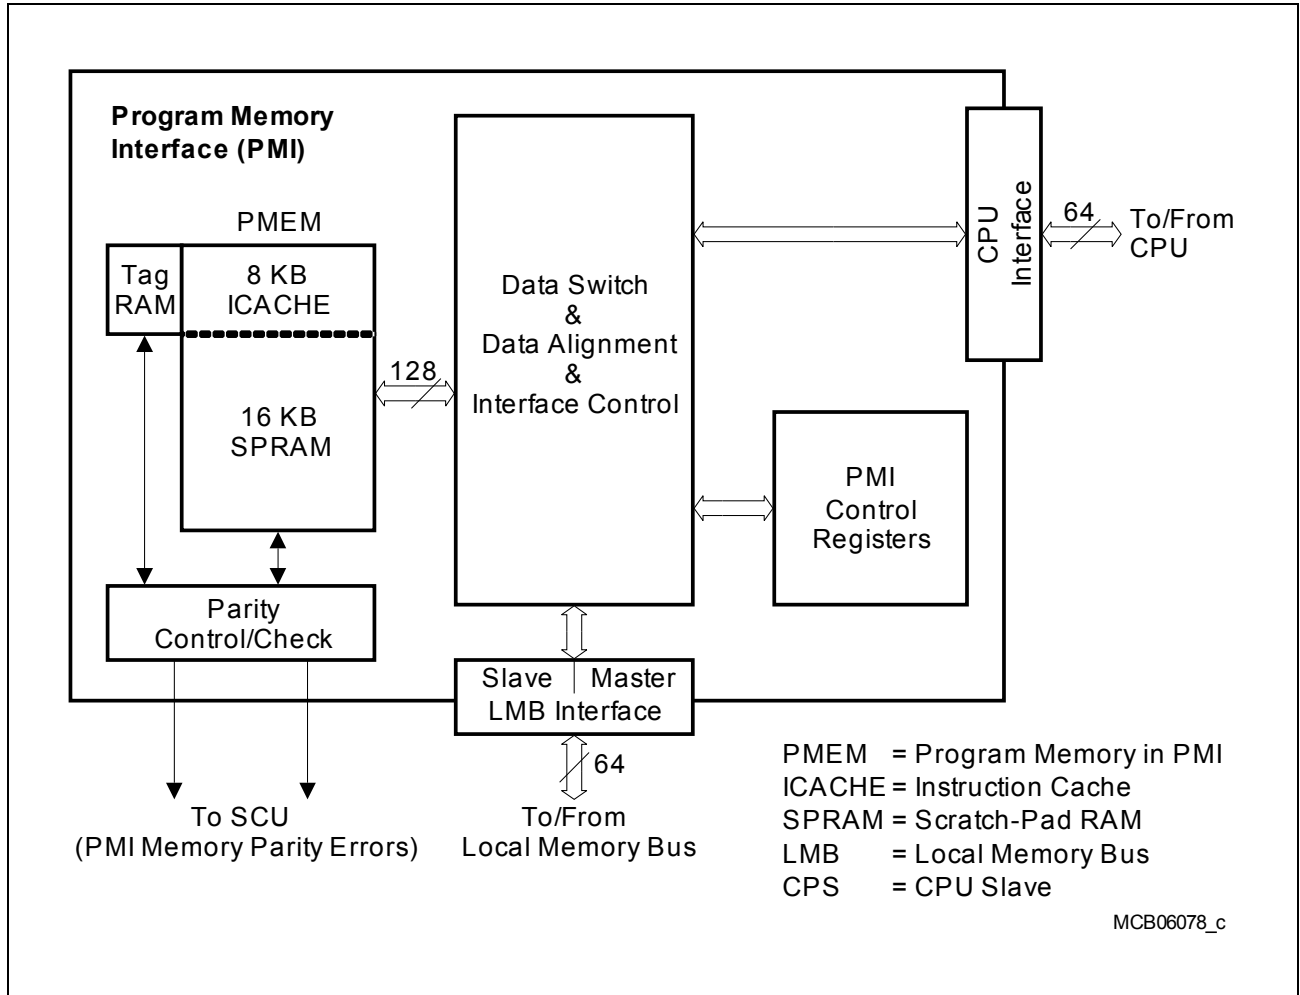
Program Memory Interface (PMI)

PMEM

Tag RAM

8 KB ICACHE

16 KB SPRAM

128

Data Switch & Data Alignment & Interface Control

CPU Interface

64

To/From CPU

PMI Control Registers

Parity Control/Check

Slave | Master
LMB Interface

64

To SCU (PMI Memory Parity Errors)

To/From Local Memory Bus

PMEM = Program Memory in PMI
ICACHE = Instruction Cache
SPRAM = Scratch-Pad RAM
LMB = Local Memory Bus
CPS = CPU Slave

MCB06078_c